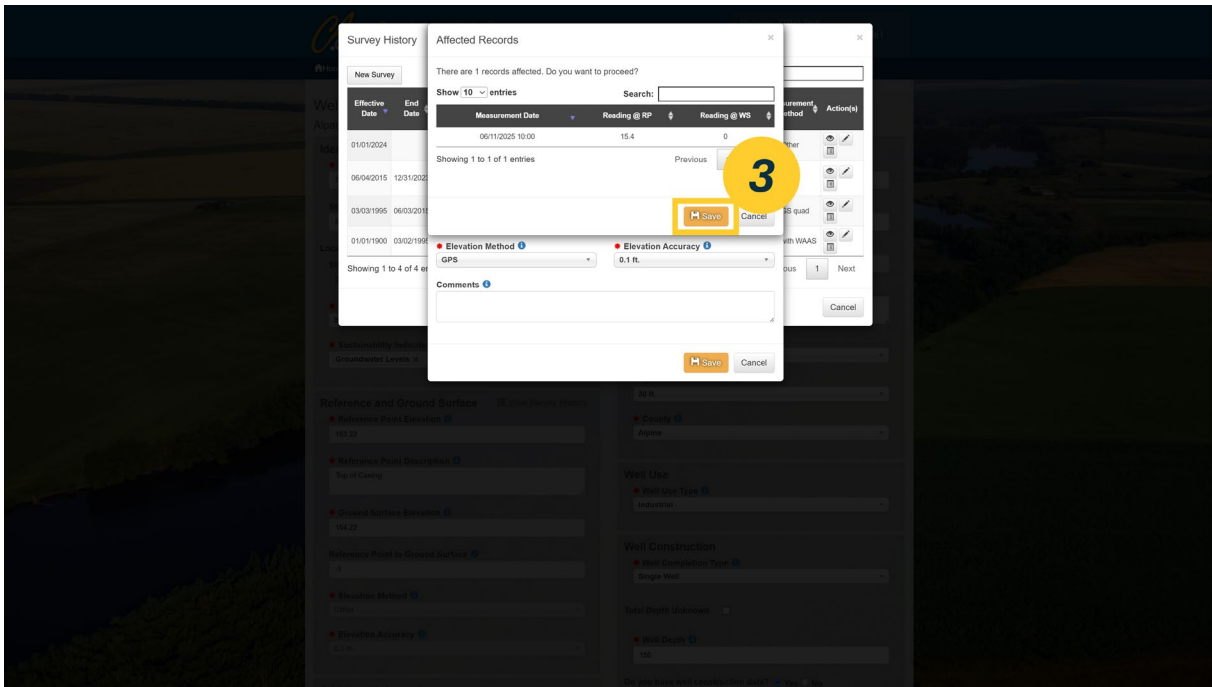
Survey History

New Survey

| Effective Date | End Date |
|---|---|
| 01/01/2024 | |
| 06/04/2015 | 12/31/2023 |
| 03/03/1995 | 06/03/2015 |
| 01/01/1900 | 03/02/1995 |

Showing 1 to 4 of 4 entries

urement Method | Action(s)
Other
S quad
with WAAS

ous 1 Next

Cancel

Affected Records

There are 1 records affected. Do you want to proceed?

Show 10 entries

Search:

| Measurement Date | Reading @ RP | Reading @ WS |
|---|---|---|
| 06/11/2025 10:00 | 15.4 | 0 |

Showing 1 to 1 of 1 entries

Previous

3

Save Cancel

Elevation Method
GPS

Elevation Accuracy
0.1 ft.

Comments

Save Cancel

Reference and Ground Surface

Reference Point Elevation
763.22

Reference Point Description
Top of Casing

Ground Surface Elevation
754.22

Reference Point to Ground Surface

Elevation Method

Elevation Accuracy

Groundwater Levels

County
Alpine

Well Use
Well Use Type
Industrial

Well Construction
Well Completion Type
Single Well

Total Depth Unknown

Well Depth
100

Do you have well construction data? Yes No